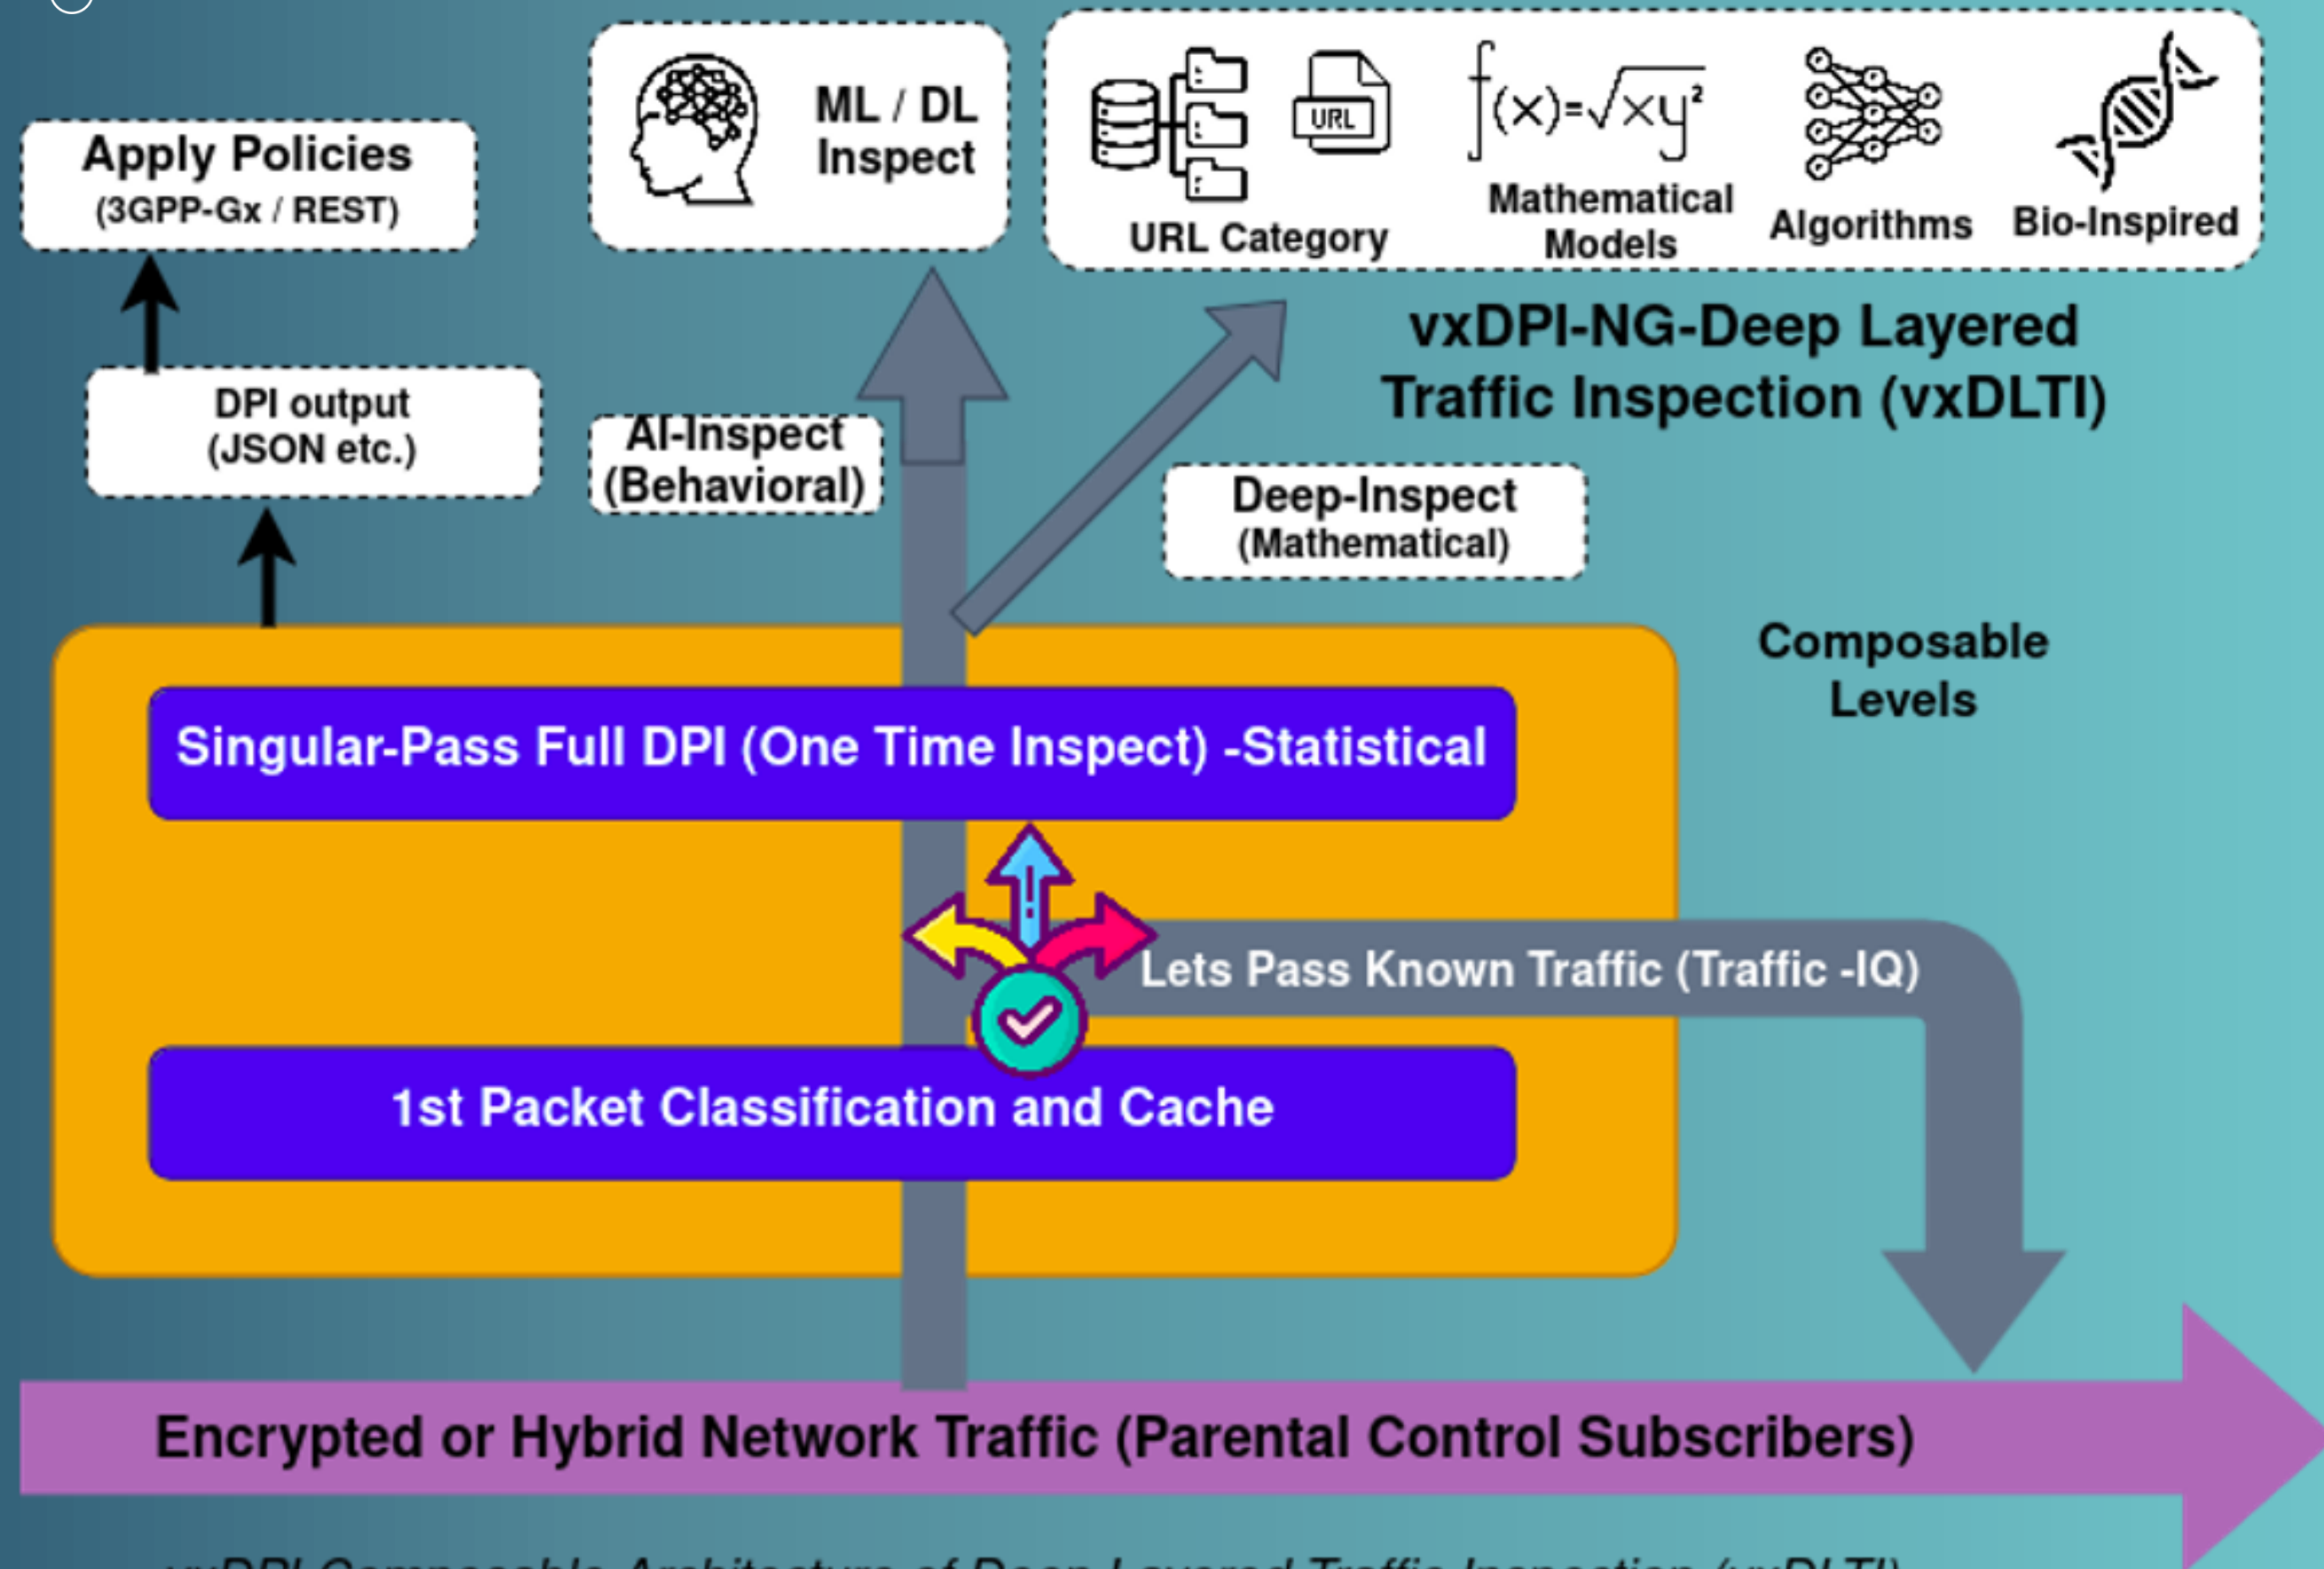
Apply Policies
(3GPP-Gx / REST)

ML / DL Inspect

URL

URL Category

$f(x)=\sqrt{xy^2}$

Mathematical Models

Algorithms

Bio-Inspired

vxDPI-NG-Deep Layered Traffic Inspection (vxDLTI)

DPI output (JSON etc.)

AI-Inspect (Behavioral)

Deep-Inspect (Mathematical)

Composable Levels

Singular-Pass Full DPI (One Time Inspect) -Statistical

Lets Pass Known Traffic (Traffic -IQ)

1st Packet Classification and Cache

Encrypted or Hybrid Network Traffic (Parental Control Subscribers)

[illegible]